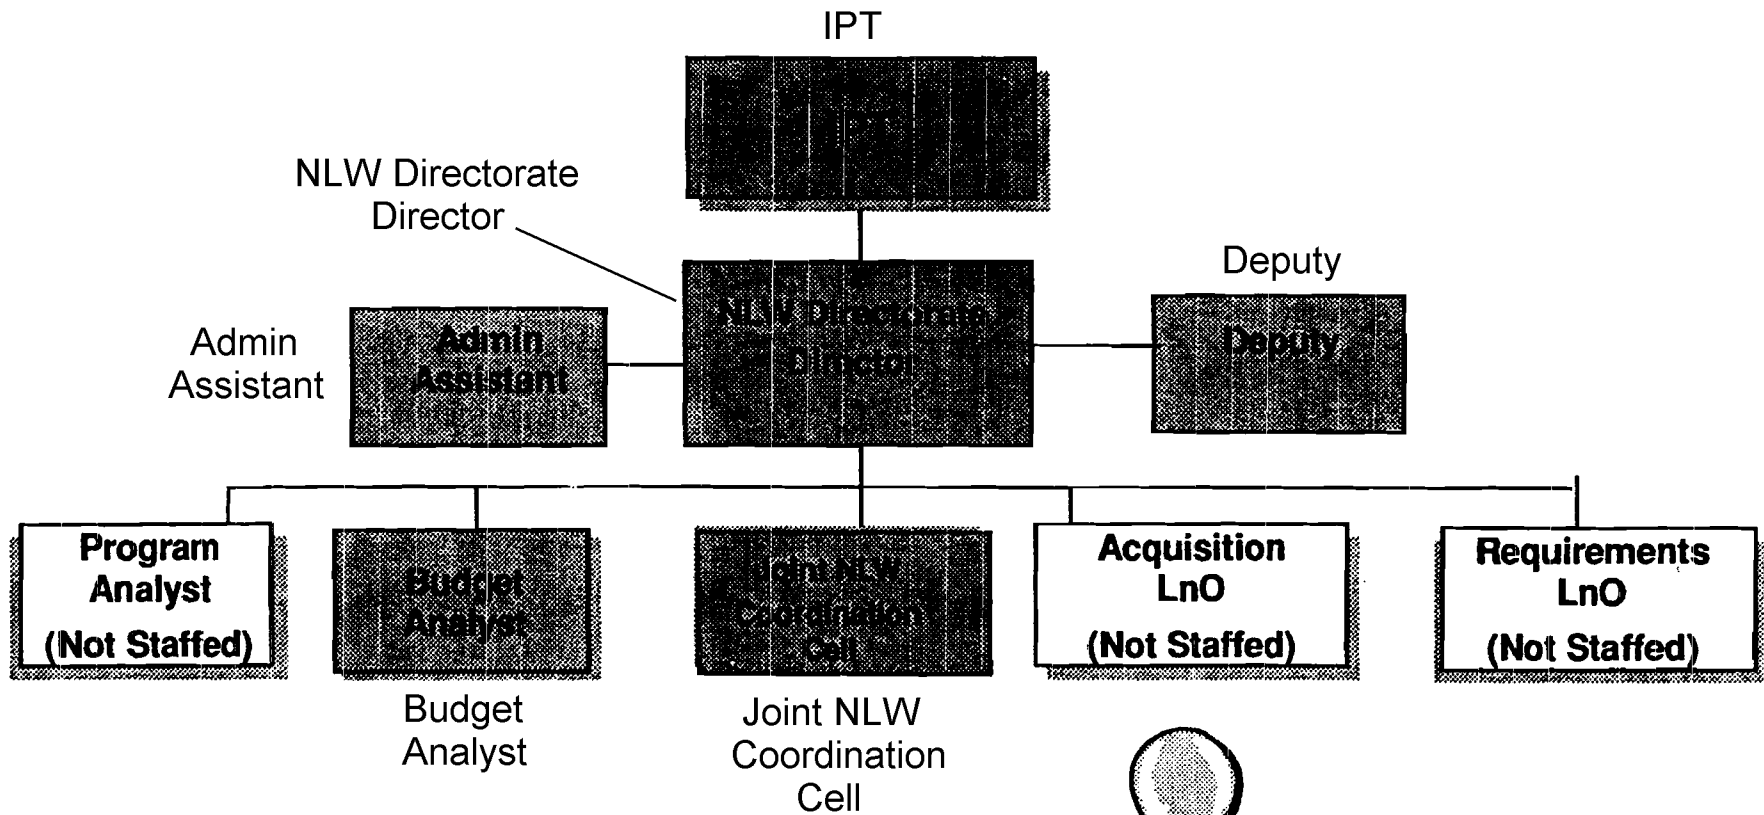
IPT

IPT

NLW Directorate Director

NLW Directorate Director

Admin Assistant

Admin Assistant

Deputy

Deputy

Program Analyst (Not Staffed)

Budget Analyst

Joint NLW Coordination Cell

Acquisition LnO (Not Staffed)

Requirements LnO (Not Staffed)

Budget Analyst

Joint NLW Coordination Cell